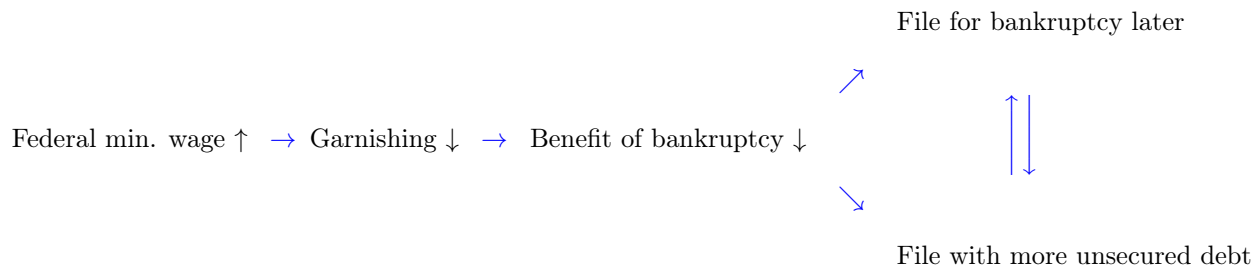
File for bankruptcy later

Federal min. wage $\uparrow$ $\rightarrow$ Garnishing $\downarrow$ $\rightarrow$ Benefit of bankruptcy $\downarrow$ $\nearrow$ $\searrow$ $\uparrow\downarrow$

File with more unsecured debt